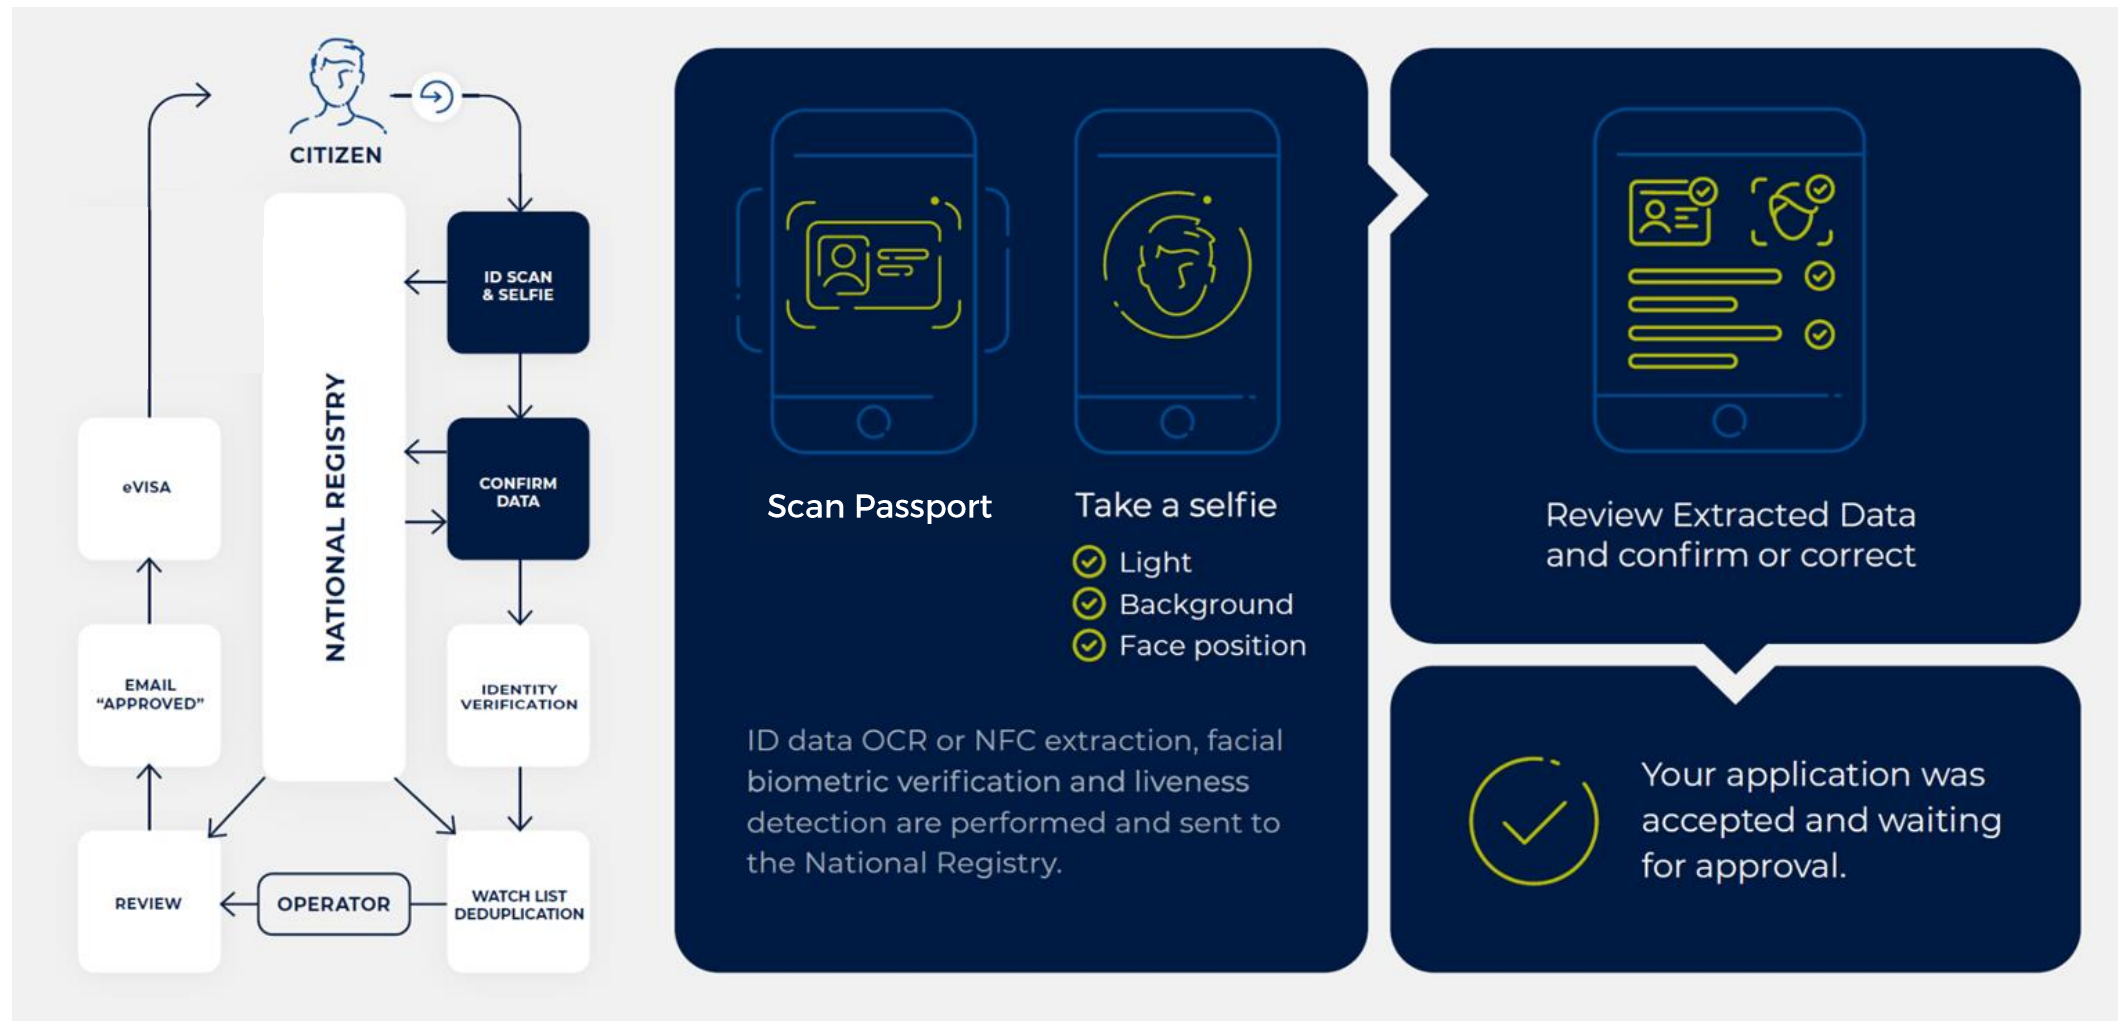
CITIZEN

ID SCAN & SELFIE

CONFIRM DATA

IDENTITY VERIFICATION

WATCH LIST DEDUPLICATION

NATIONAL REGISTRY

eVISA

EMAIL "APPROVED"

REVIEW

OPERATOR

Scan Passport

Take a selfie

Light
Background
Face position

ID data OCR or NFC extraction, facial biometric verification and liveness detection are performed and sent to the National Registry.

Review Extracted Data and confirm or correct

Your application was accepted and waiting for approval.